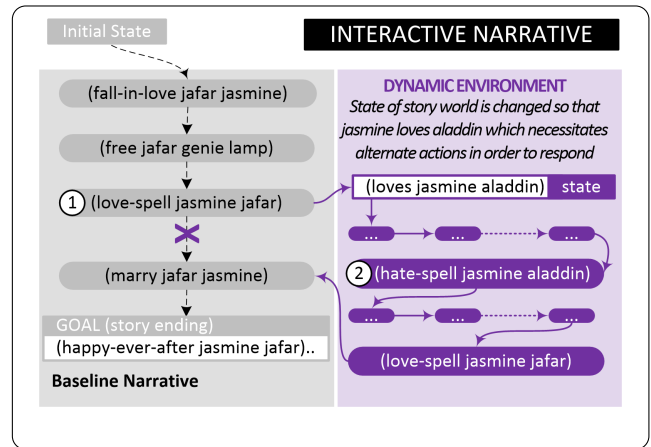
Initial State

INTERACTIVE NARRATIVE

(fall-in-love jafar jasmine)

(free jafar genie lamp)

1 (love-spell jasmine jafar)

(marry jafar jasmine)

GOAL (story ending)

(happy-ever-after jasmine jafar)..

Baseline Narrative

DYNAMIC ENVIRONMENT

State of story world is changed so that jasmine loves aladdin which necessitates alternate actions in order to respond

(loves jasmine aladdin) state

... ... ...

2 (hate-spell jasmine aladdin)

... ... ...

(love-spell jasmine jafar)